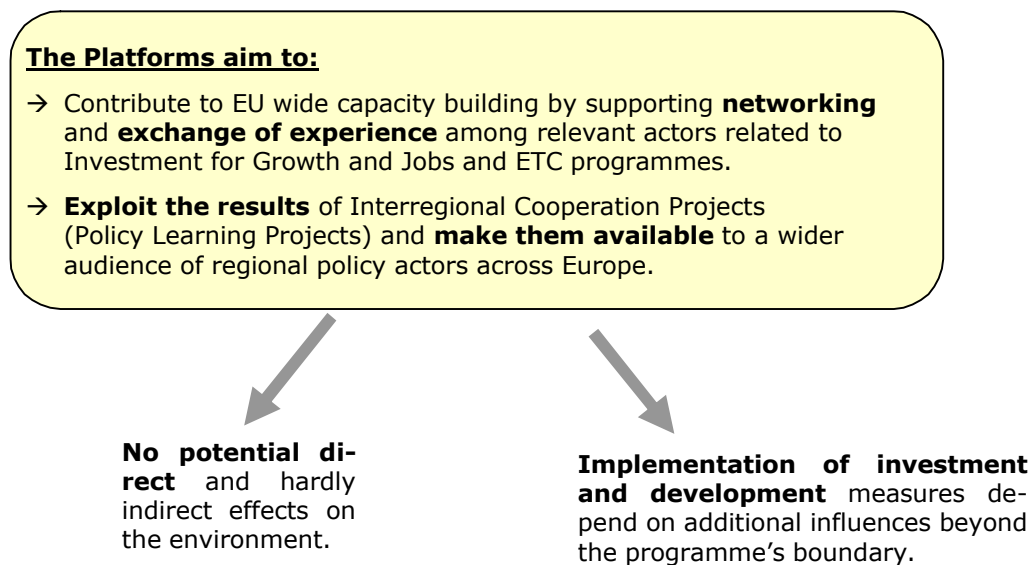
**The Platforms aim to:**

→ Contribute to EU wide capacity building by supporting **networking** and **exchange of experience** among relevant actors related to Investment for Growth and Jobs and ETC programmes.

→ **Exploit the results** of Interregional Cooperation Projects (Policy Learning Projects) and **make them available** to a wider audience of regional policy actors across Europe.

**No potential direct** and hardly indirect effects on the environment.

**Implementation of investment and development** measures depend on additional influences beyond the programme's boundary.